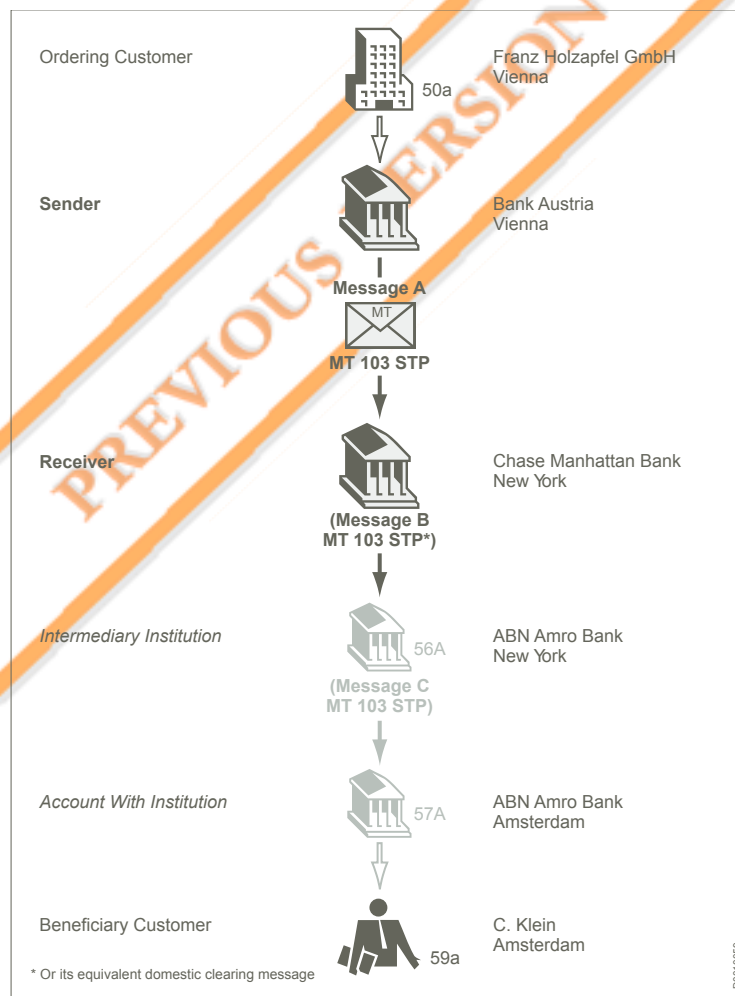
Ordering Customer

50a

Franz Holzapfel GmbH
Vienna

Sender

Bank Austria
Vienna

Message A

MT

MT 103 STP

Receiver

Chase Manhattan Bank
New York

(Message B
MT 103 STP*)

Intermediary Institution

56A

ABN Amro Bank
New York

(Message C
MT 103 STP)

Account With Institution

57A

ABN Amro Bank
Amsterdam

Beneficiary Customer

59a

C. Klein
Amsterdam

* Or its equivalent domestic clearing message

PREVIOUS VERSION

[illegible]